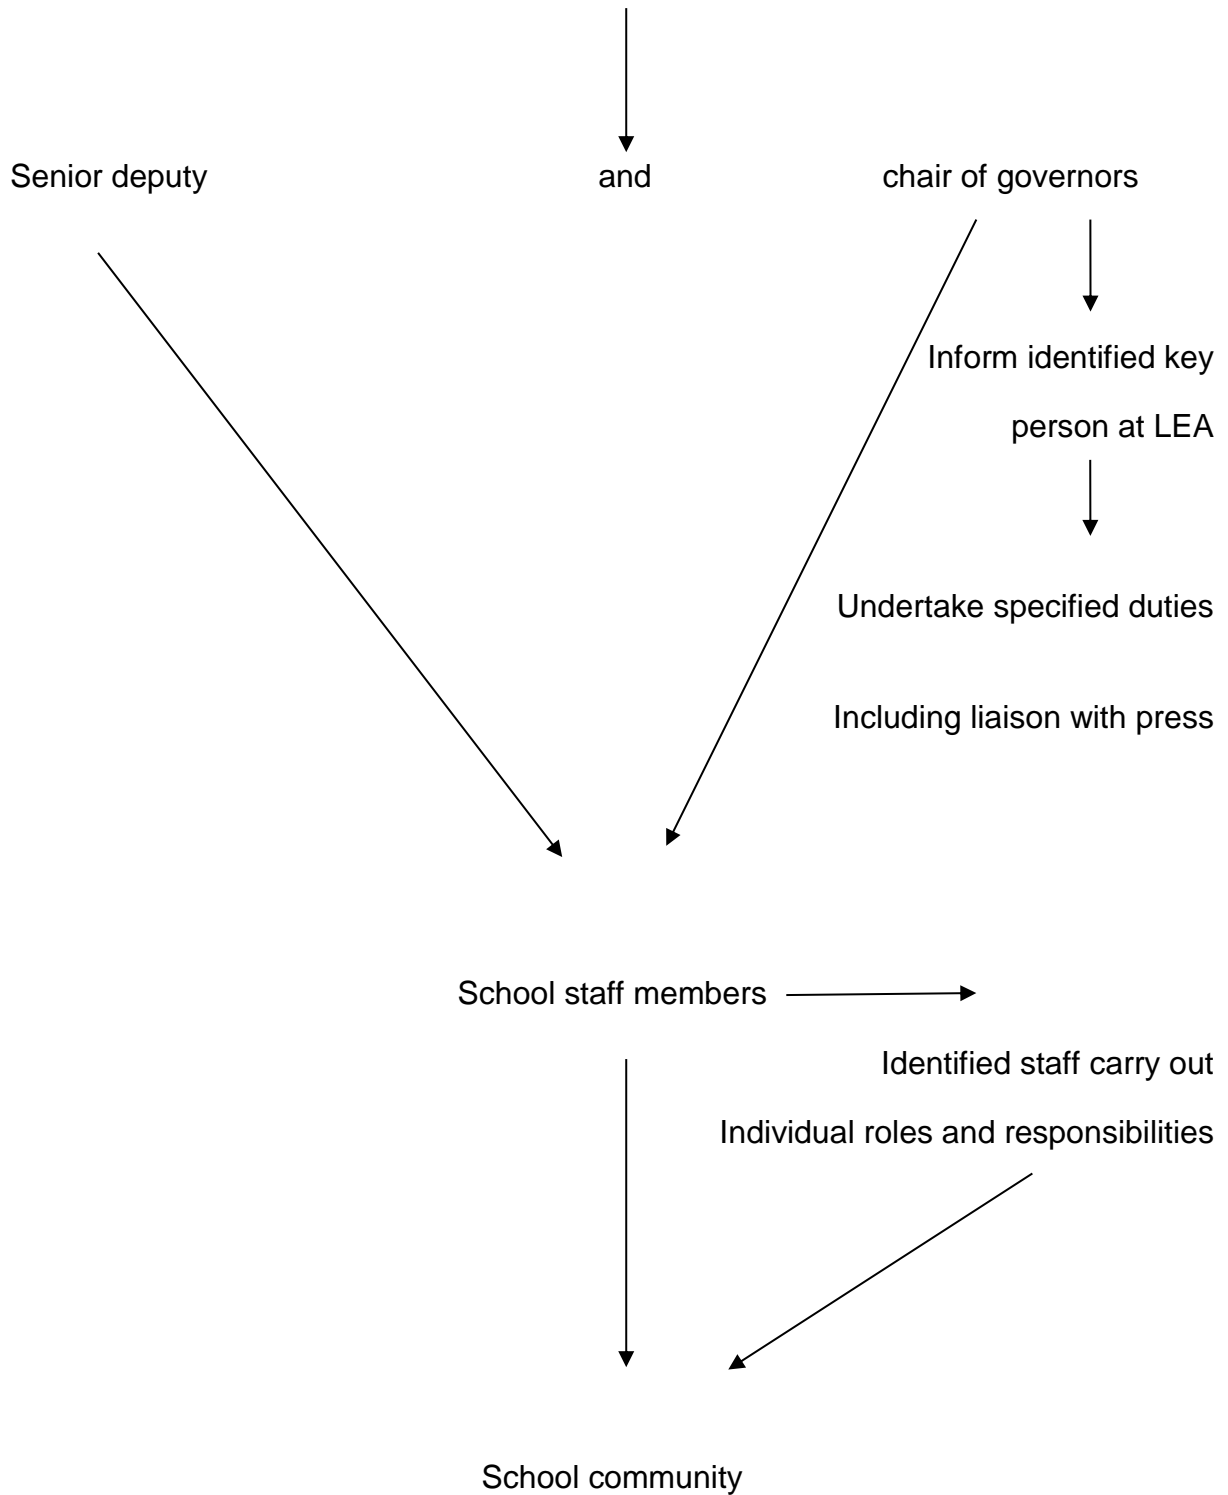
Senior deputy and chair of governors

Inform identified key person at LEA

Undertake specified duties

Including liaison with press

School staff members

Identified staff carry out Individual roles and responsibilities

School community